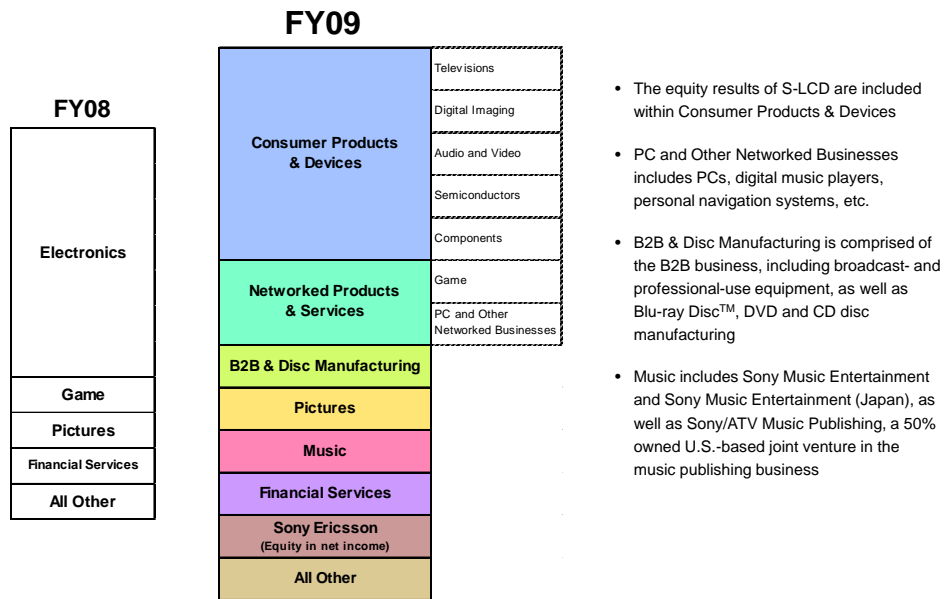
FY08

Electronics

Game

Pictures

Financial Services

All Other

FY09

Consumer Products & Devices

Televisions

Digital Imaging

Audio and Video

Semiconductors

Components

Networked Products & Services

Game

PC and Other Networked Businesses

B2B & Disc Manufacturing

Pictures

Music

Financial Services

Sony Ericsson
(Equity in net income)

All Other

• The equity results of S-LCD are included within Consumer Products & Devices

• PC and Other Networked Businesses includes PCs, digital music players, personal navigation systems, etc.

• B2B & Disc Manufacturing is comprised of the B2B business, including broadcast- and professional-use equipment, as well as Blu-ray Disc$^{TM}$, DVD and CD disc manufacturing

• Music includes Sony Music Entertainment and Sony Music Entertainment (Japan), as well as Sony/ATV Music Publishing, a 50% owned U.S.-based joint venture in the music publishing business